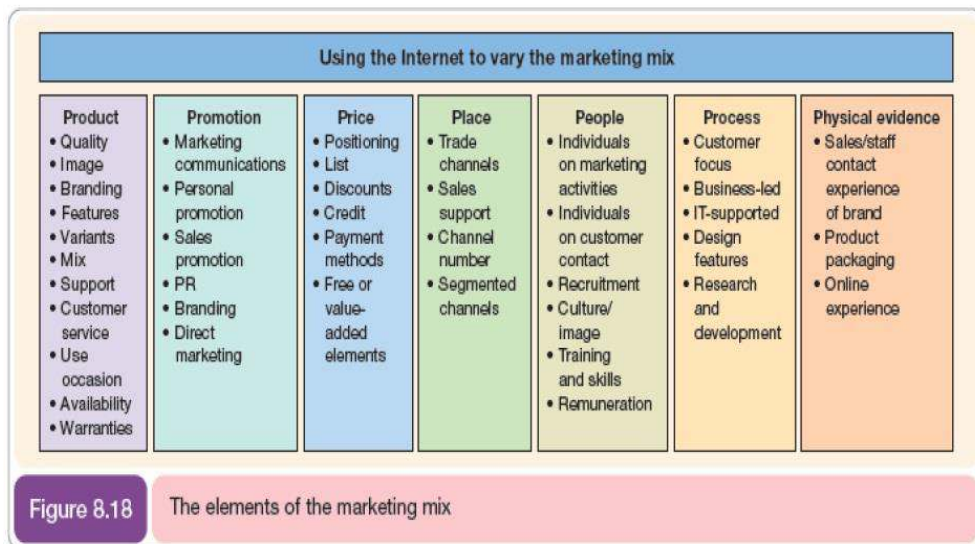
Using the Internet to vary the marketing mix

Product
• Quality
• Image
• Branding
• Features
• Variants
• Mix
• Support
• Customer service
• Use occasion
• Availability
• Warranties

Promotion
• Marketing communications
• Personal promotion
• Sales promotion
• PR
• Branding
• Direct marketing

Price
• Positioning
• List
• Discounts
• Credit
• Payment methods
• Free or value-added elements

Place
• Trade channels
• Sales support
• Channel number
• Segmented channels

People
• Individuals on marketing activities
• Individuals on customer contact
• Recruitment
• Culture/ image
• Training and skills
• Remuneration

Process
• Customer focus
• Business-led
• IT-supported
• Design features
• Research and development

Physical evidence
• Sales/staff contact experience of brand
• Product packaging
• Online experience

Figure 8.18 The elements of the marketing mix